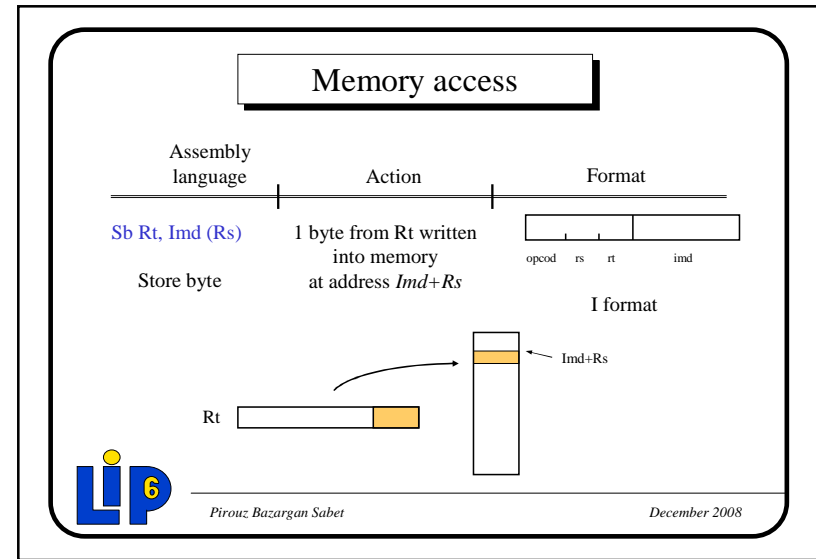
Memory access

| Assembly language | Action | Format |
|---|---|---|
| Sb Rt, Imd (Rs) | 1 byte from Rt written into memory at address *Imd+Rs* | opcod rs rt imd |
| Store byte | | I format |

Imd+Rs

Rt

LIP6

*Pirouz Bazargan Sabet*

*December 2008*